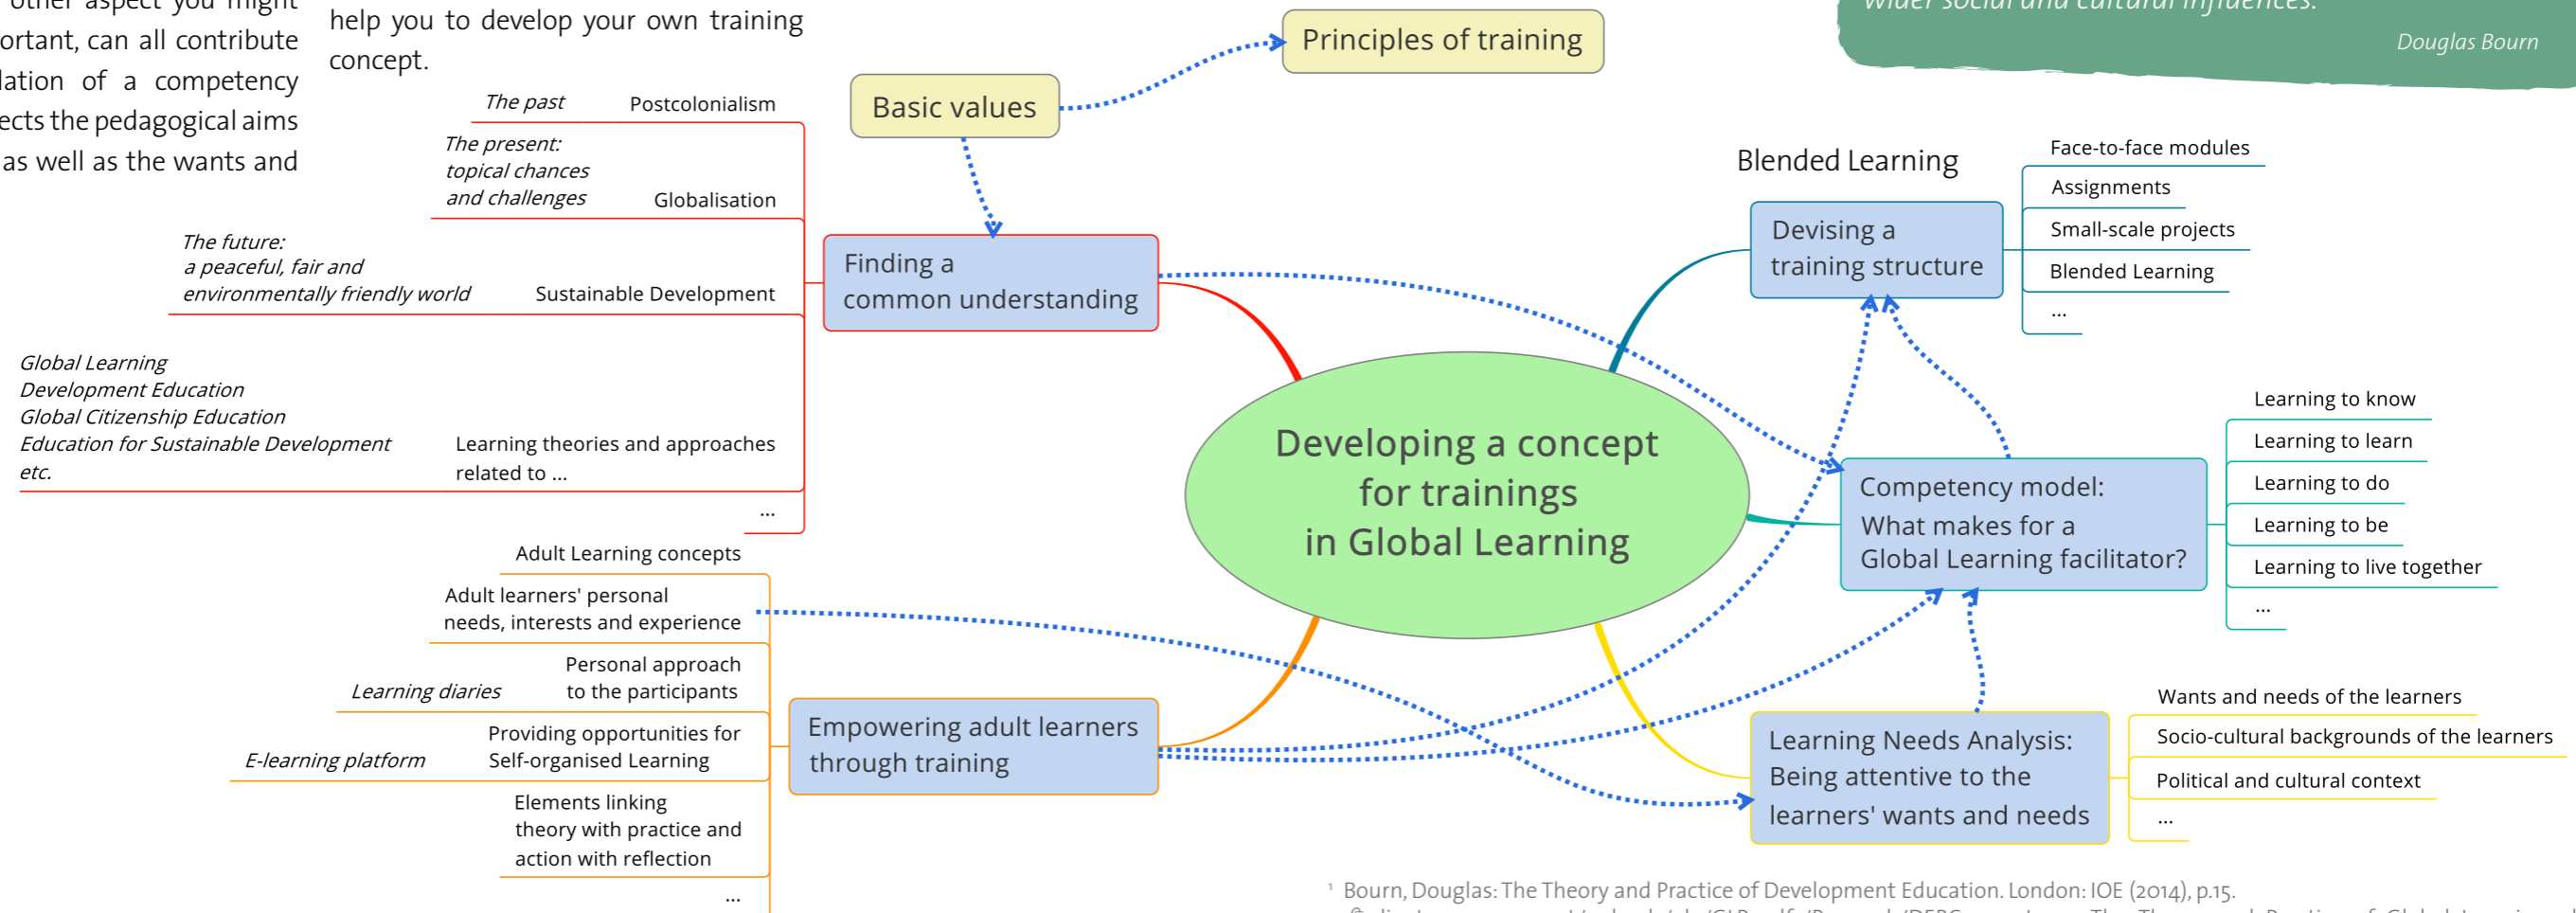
other aspect you might ortant, can all contribute lation of a competency ects the pedagogical aims as well as the wants and

help you to develop your own training concept.

Douglas Bourn

Principles of training

Basic values

The past Postcolonialism

The present: topical chances and challenges Globalisation

The future: a peaceful, fair and environmentally friendly world Sustainable Development

Global Learning
Development Education
Global Citizenship Education
Education for Sustainable Development
etc.

Learning theories and approaches related to ...

...

Finding a common understanding

Developing a concept for trainings in Global Learning

Blended Learning

Devising a training structure

Face-to-face modules
Assignments
Small-scale projects
Blended Learning
...

Competency model: What makes for a Global Learning facilitator?

Learning to know
Learning to learn
Learning to do
Learning to be
Learning to live together
...

Adult Learning concepts

Adult learners' personal needs, interests and experience

Learning diaries Personal approach to the participants

E-learning platform Providing opportunities for Self-organised Learning

Elements linking theory with practice and action with reflection

...

Empowering adult learners through training

Learning Needs Analysis: Being attentive to the learners' wants and needs

Wants and needs of the learners
Socio-cultural backgrounds of the learners
Political and cultural context
...

¹ Bourn, Douglas: The Theory and Practice of Development Education. London: IOE (2014), p.15.